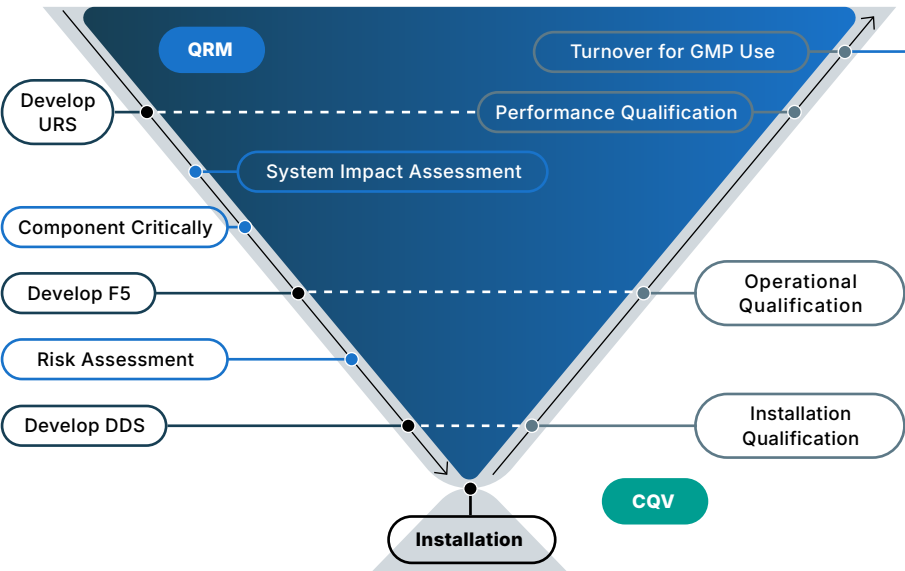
QRM

Turnover for GMP Use

Develop URS

Performance Qualification

System Impact Assessment

Component Critically

Develop F5

Operational Qualification

Risk Assessment

Develop DDS

Installation Qualification

CQV

Installation